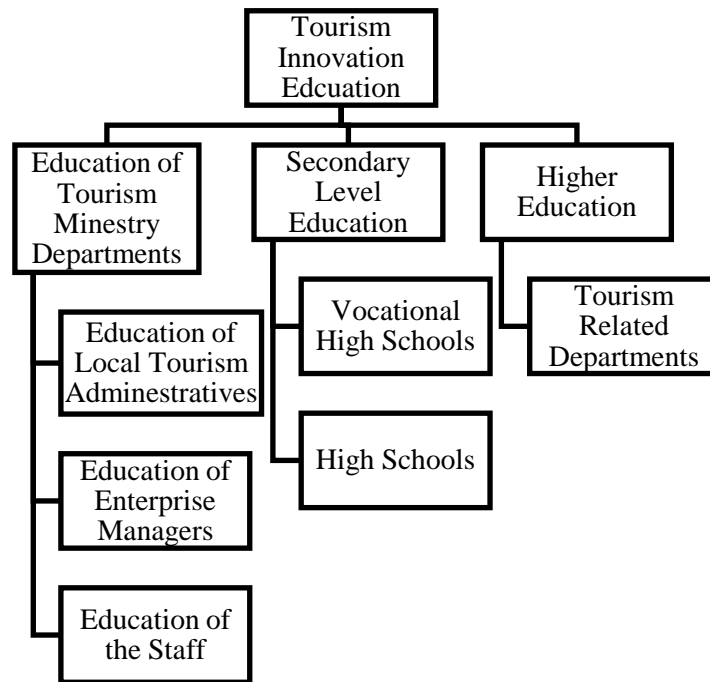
Tourism Innovation Edcuation

Education of Tourism Minestry Departments

Secondary Level Education

Higher Education

Education of Local Tourism Adminestratives

Education of Enterprise Managers

Education of the Staff

Vocational High Schools

High Schools

Tourism Related Departments